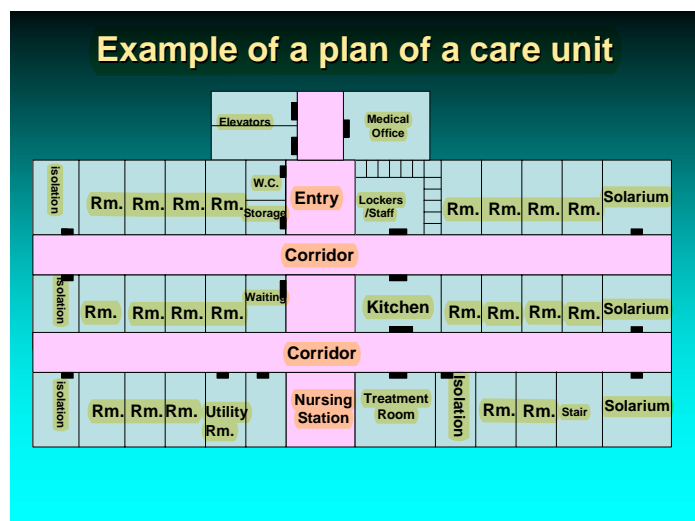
Example of a plan of a care unit

Elevators

Medical Office

isolation

Rm. Rm. Rm. Rm.

W.C.

Storage

Entry

Lockers /Staff

Rm. Rm. Rm. Rm.

Solarium

Corridor

isolation

Rm. Rm. Rm. Rm.

Waiting

Kitchen

Rm. Rm. Rm. Rm.

Solarium

Corridor

isolation

Rm. Rm. Rm.

Utility Rm.

Nursing Station

Treatment Room

Isolation

Rm. Rm.

Stair

Solarium